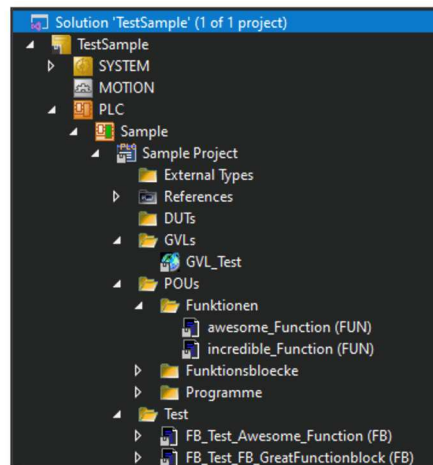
Solution 'TestSample' (1 of 1 project)
TestSample
SYSTEM
MOTION
PLC
Sample
Sample Project
External Types
References
DUTs
GVLs
GVL_Test
POUs
Funktionen
awesome_Function (FUN)
incredible_Function (FUN)
Funktionsbloecke
Programme
Test
FB_Test_Awesome_Function (FB)
FB_Test_FB_GreatFunctionblock (FB)